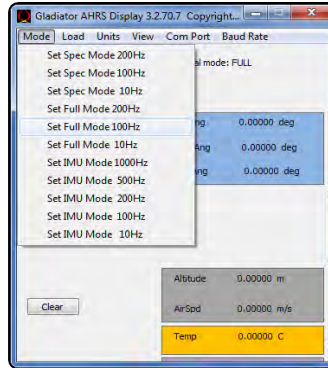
Gladiator AHRS Display 3.2.70.7 Copyright...

Mode Load Units View Com Port Baud Rate

Set Spec Mode 200Hz
Set Spec Mode 100Hz
Set Spec Mode 10Hz
Set Full Mode 200Hz
Set Full Mode 100Hz
Set Full Mode 10Hz
Set IMU Mode 1000Hz
Set IMU Mode 500Hz
Set IMU Mode 200Hz
Set IMU Mode 100Hz
Set IMU Mode 10Hz

al mode: FULL

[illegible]ng 0.00000 deg
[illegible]Ang 0.00000 deg
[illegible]ng 0.00000 deg

Altitude 0.00000 m
AirSpd 0.00000 m/s
Temp 0.00000 C

Clear